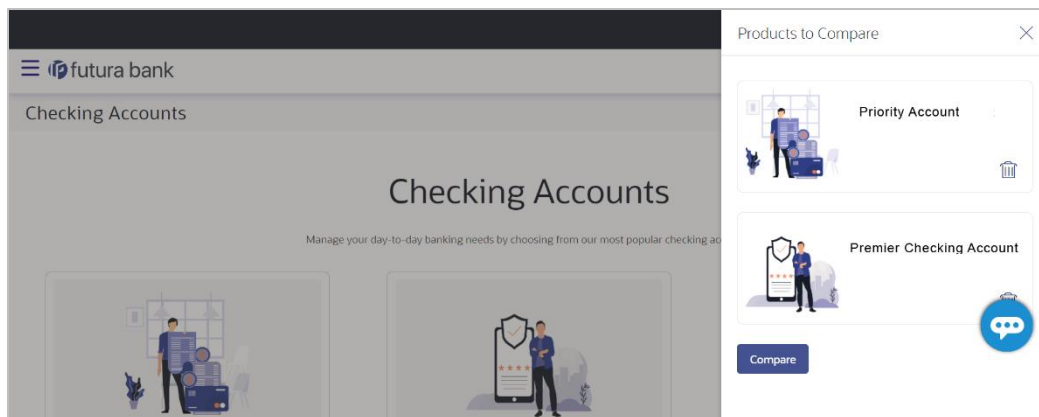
futura bank

Checking Accounts

Checking Accounts

Manage your day-to-day banking needs by choosing from our most popular checking ac

Products to Compare

Priority Account

Premier Checking Account

Compare